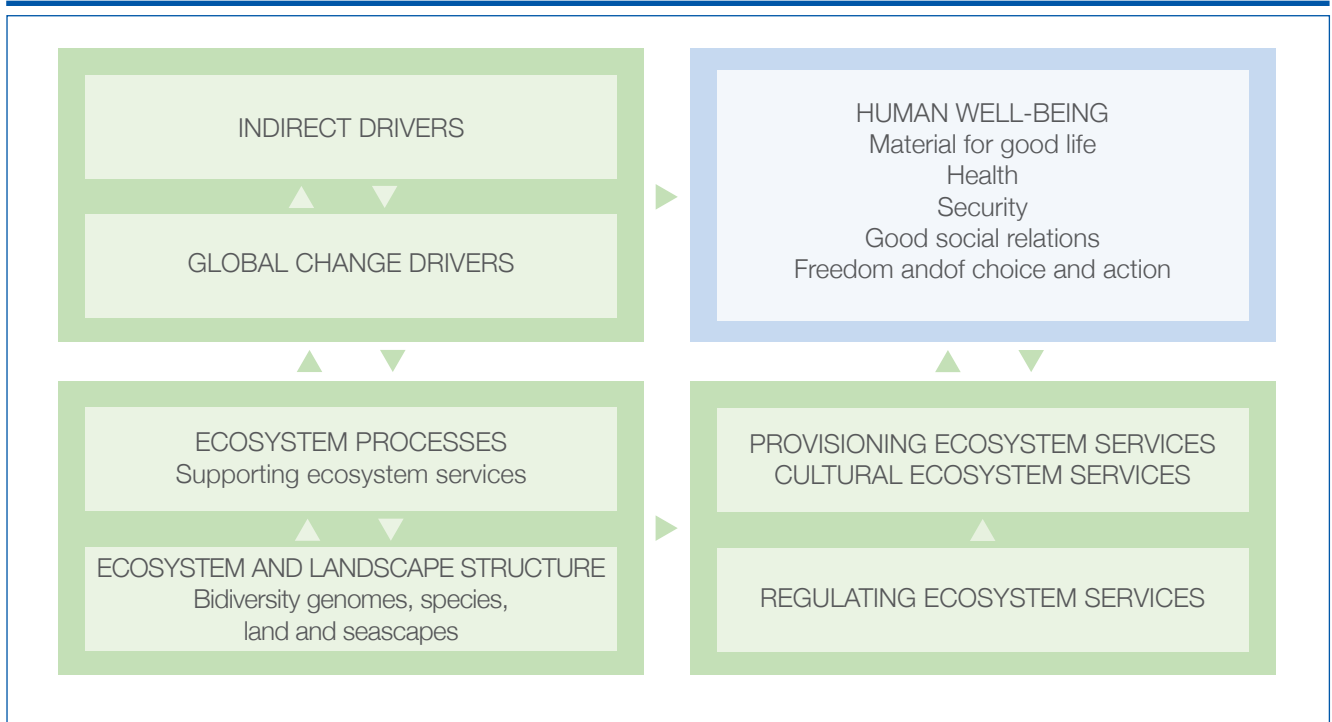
INDIRECT DRIVERS

GLOBAL CHANGE DRIVERS

HUMAN WELL-BEING
Material for good life
Health
Security
Good social relations
Freedom andof choice and action

ECOSYSTEM PROCESSES
Supporting ecosystem services

ECOSYSTEM AND LANDSCAPE STRUCTURE
Bidiversity genomes, species, land and seascapes

PROVISIONING ECOSYSTEM SERVICES
CULTURAL ECOSYSTEM SERVICES

REGULATING ECOSYSTEM SERVICES